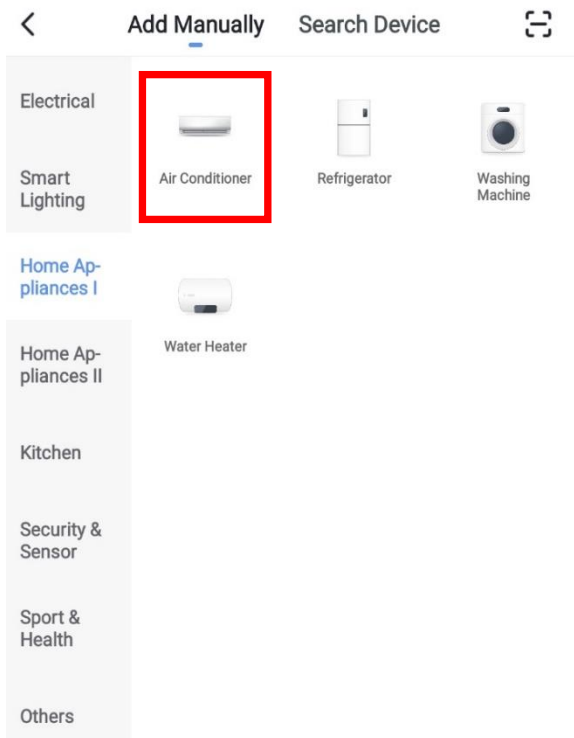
Add Manually Search Device

Electrical

Smart Lighting

Home Appliances I

Home Appliances II

Kitchen

Security & Sensor

Sport & Health

Others

Air Conditioner

Refrigerator

Washing Machine

Water Heater